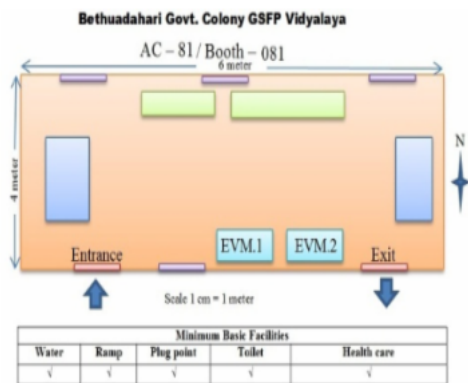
Bethuadahari Govt. Colony GSFP Vidyalaya

AC – 81 / Booth – 081

6 meter

4 meter

N

Entrance

EVM.1

EVM.2

Exit

Scale 1 cm = 1 meter

| Minimum Basic Facilities | | | | |
|---|---|---|---|---|
| Water | Ramp | Plug point | Toilet | Health care |
| √ | √ | √ | √ | √ |